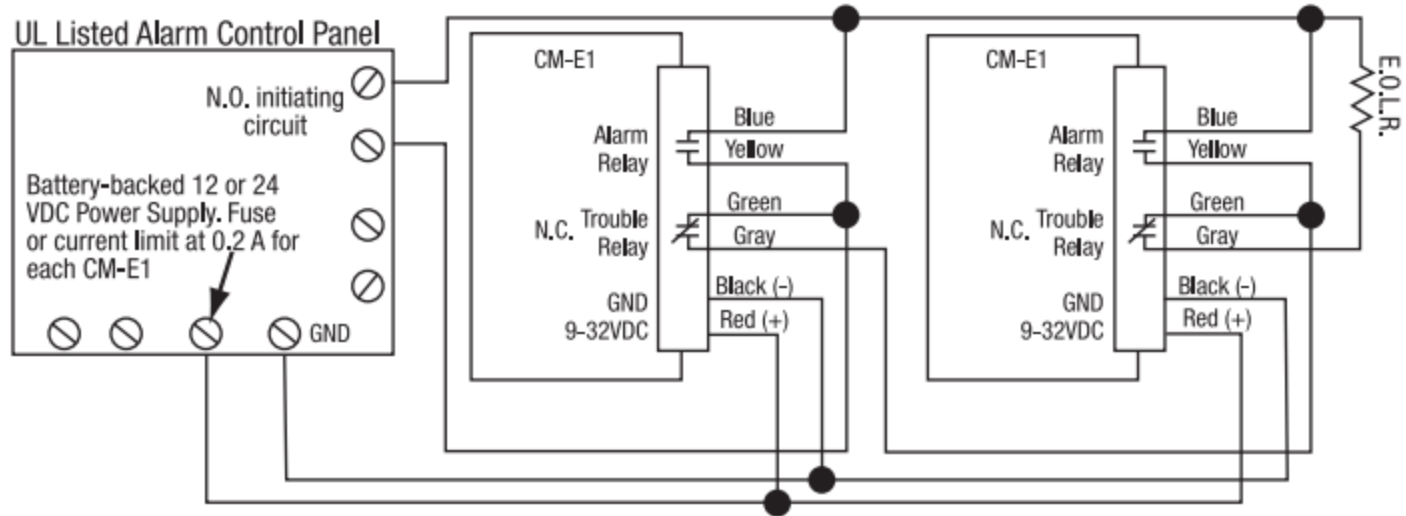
UL Listed Alarm Control Panel

N.O. initiating circuit

Battery-backed 12 or 24 VDC Power Supply. Fuse or current limit at 0.2 A for each CM-E1

GND

CM-E1

Alarm Relay

N.C. Trouble Relay

GND 9-32VDC

Blue

Yellow

Green

Gray

Black (-)

Red (+)

CM-E1

Alarm Relay

N.C. Trouble Relay

GND 9-32VDC

Blue

Yellow

Green

Gray

Black (-)

Red (+)

E.O.L.R.